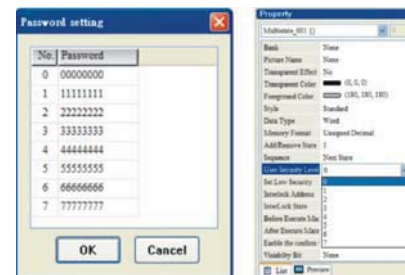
Password setting

| No. | Password |
|---|---|
| 0 | 00000000 |
| 1 | 11111111 |
| 2 | 22222222 |
| 3 | 33333333 |
| 4 | 44444444 |
| 5 | 55555555 |
| 6 | 66666666 |
| 7 | 77777777 |

OK Cancel

Property

Multistate_001 ()

| Bank | None |
|---|---|
| Picture Name | None |
| Transparent Effect | No |
| Transparent Color | (0, 0, 0) |
| Foreground Color | (180, 180, 180) |
| Style | Standard |
| Data Type | Word |
| Memory Format | Unsigned Decimal |
| Add/Remove State | 1 |
| Sequence | Next State |
| User Security Level | 0 |
| Set Low Security | 0 |
| Interlock Address | 1 |
| InterLock State | 2 |
| Before Execute Ma | 3 |
| After Execute Macr | 4 |
| Enable the confirm | 5 |
| Visibility Bit | None |

List Preview